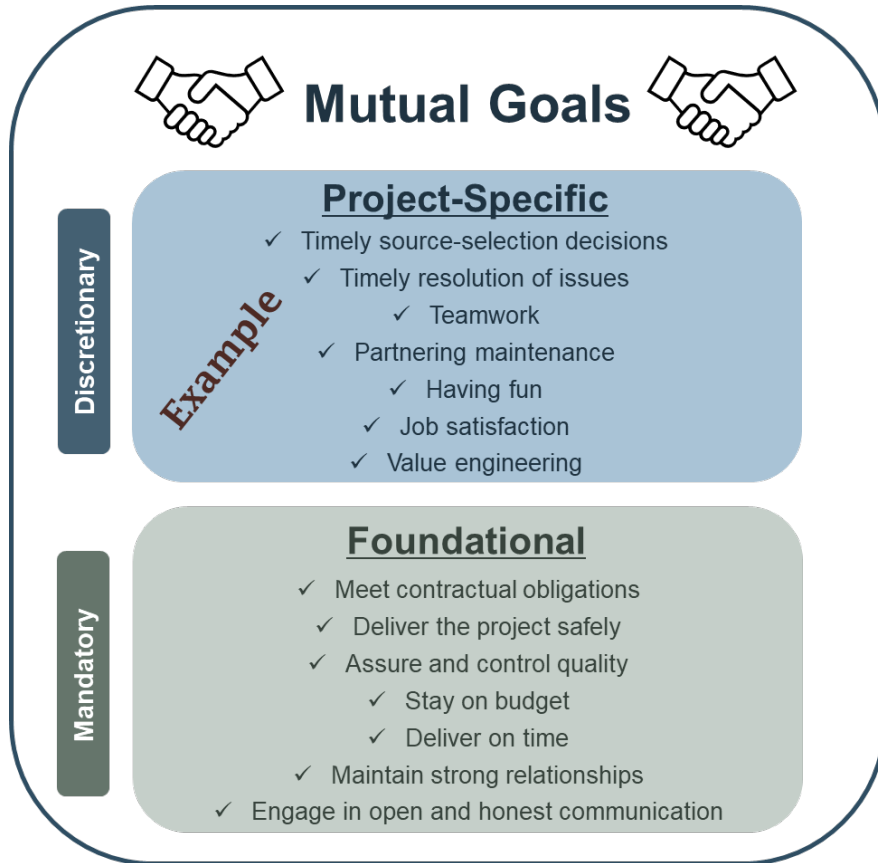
Mutual Goals

Discretionary

Project-Specific

Example

✓ Timely source-selection decisions
✓ Timely resolution of issues
✓ Teamwork
✓ Partnering maintenance
✓ Having fun
✓ Job satisfaction
✓ Value engineering

Mandatory

Foundational

✓ Meet contractual obligations
✓ Deliver the project safely
✓ Assure and control quality
✓ Stay on budget
✓ Deliver on time
✓ Maintain strong relationships
✓ Engage in open and honest communication